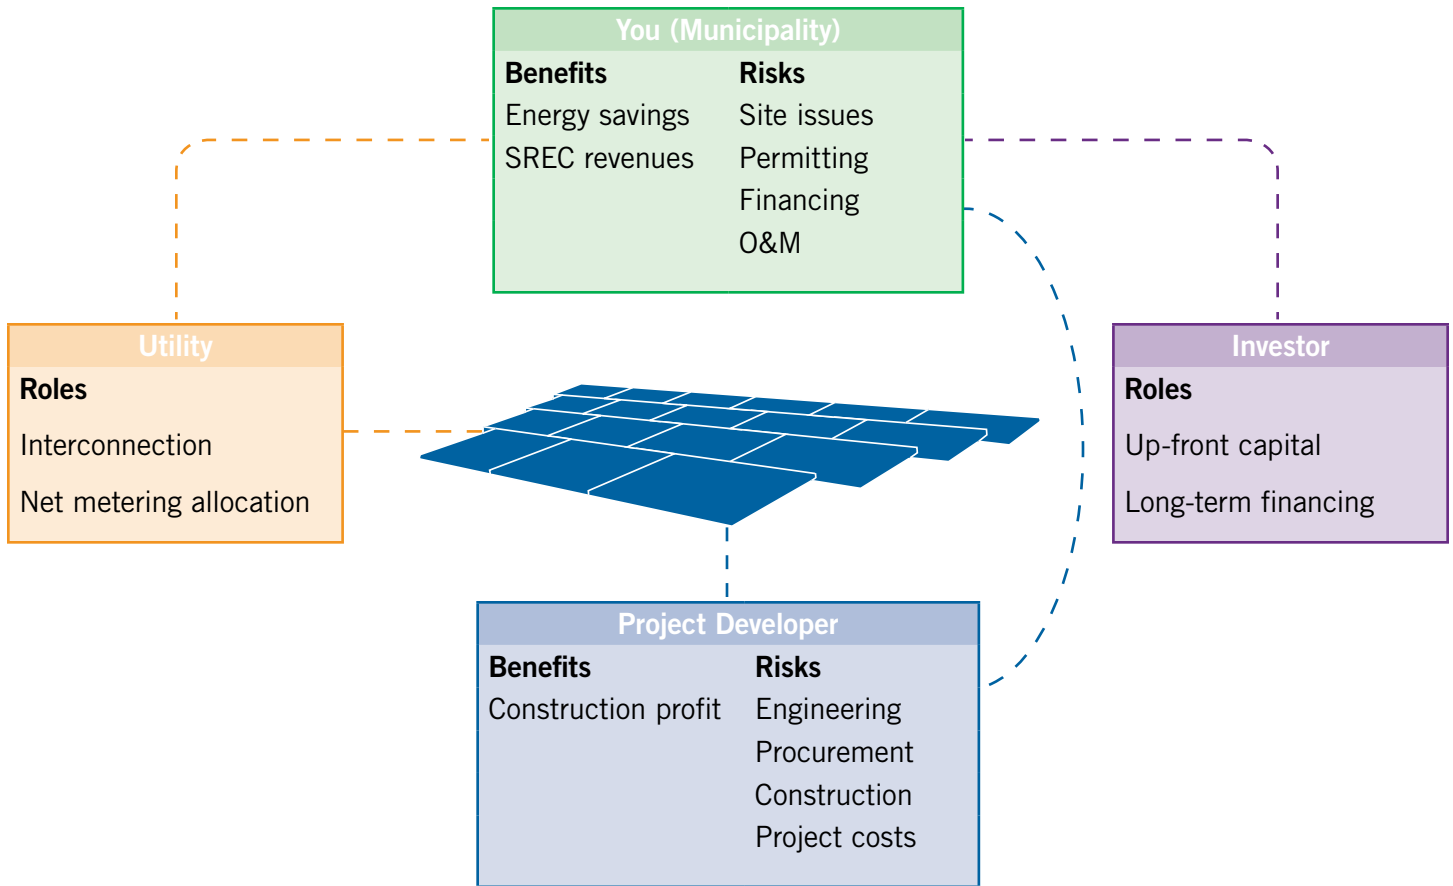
You (Municipality)

| Benefits | Risks |
|---|---|
| Energy savings | Site issues |
| SREC revenues | Permitting |
| | Financing |
| | O&M |

Utility

Roles

Interconnection

Net metering allocation

Investor

Roles

Up-front capital

Long-term financing

Project Developer

| Benefits | Risks |
|---|---|
| Construction profit | Engineering |
| | Procurement |
| | Construction |
| | Project costs |